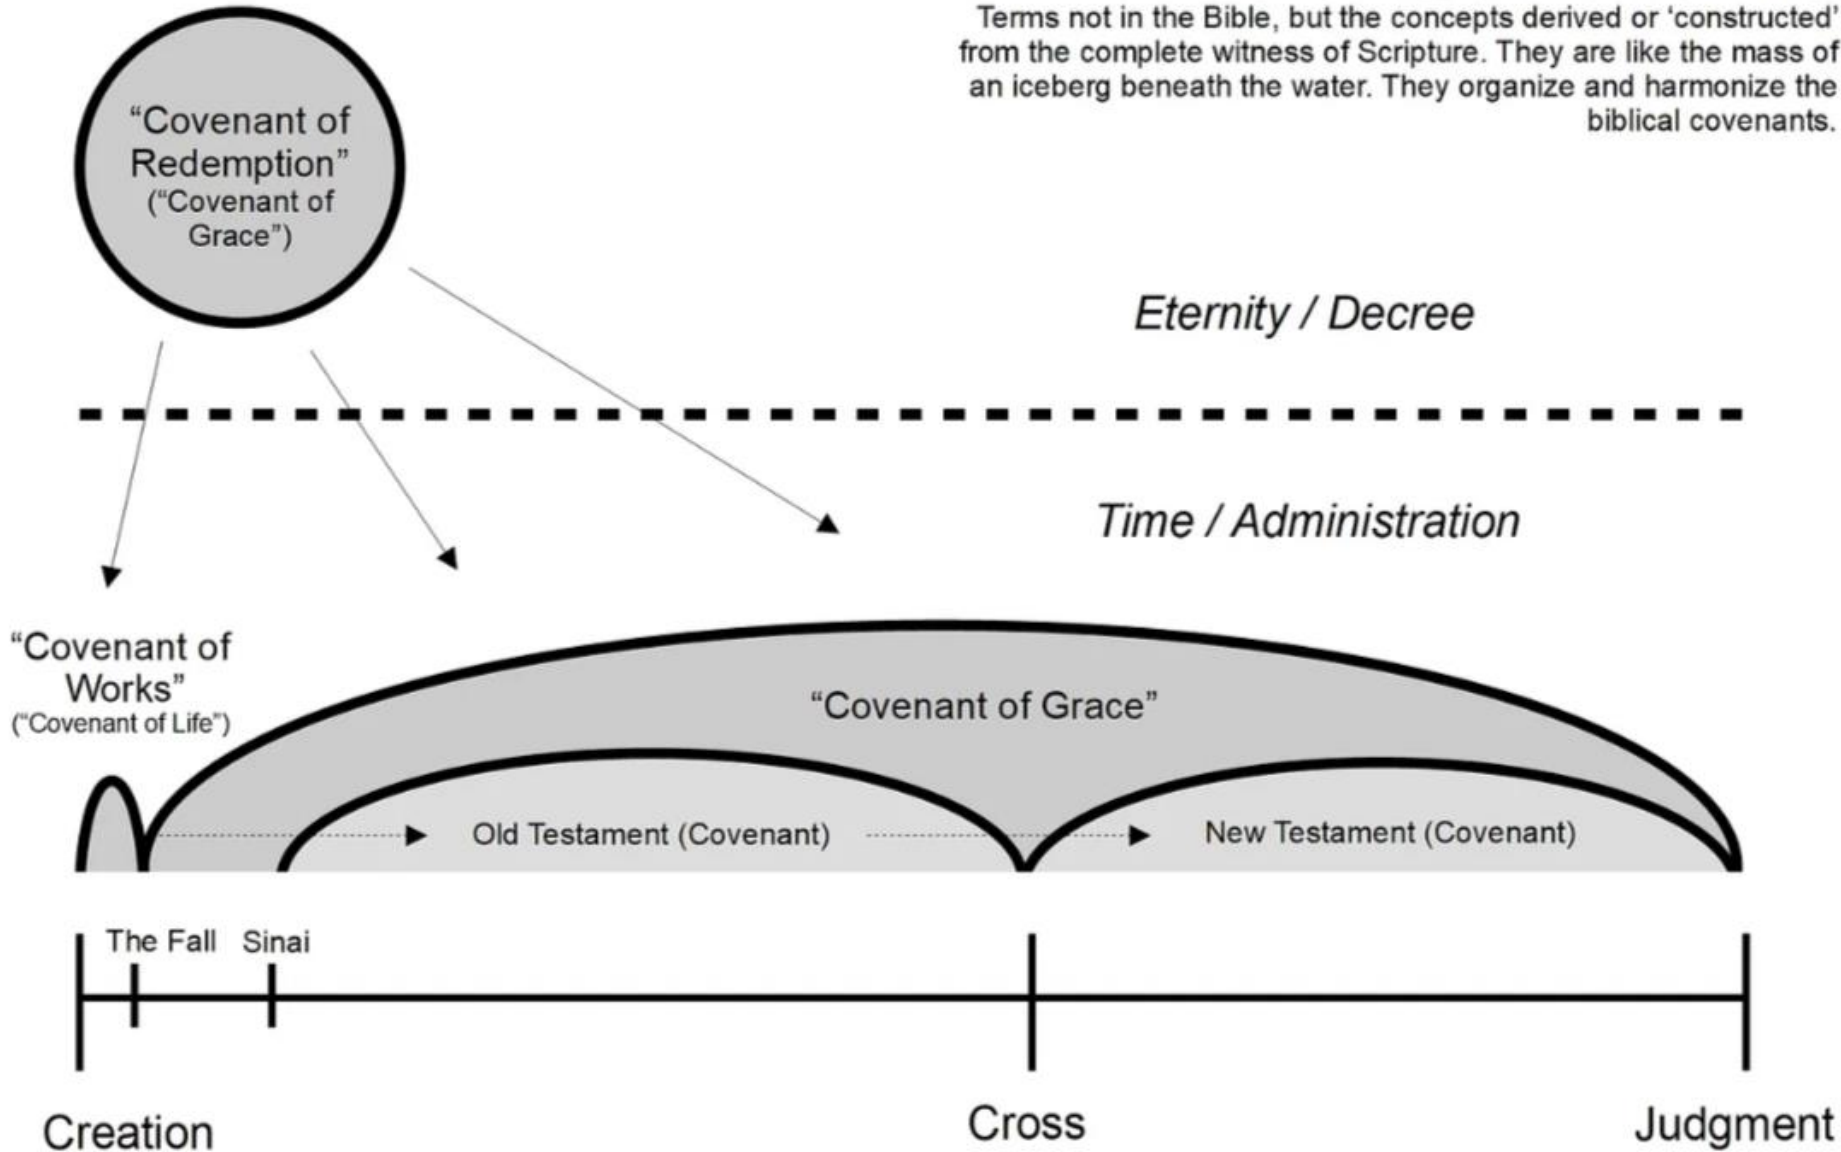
“Covenant of Redemption” (“Covenant of Grace”)

Terms not in the Bible, but the concepts derived or ‘constructed’ from the complete witness of Scripture. They are like the mass of an iceberg beneath the water. They organize and harmonize the biblical covenants.

Eternity / Decree

Time / Administration

“Covenant of Works” (“Covenant of Life”)

“Covenant of Grace”

Old Testament (Covenant)

New Testament (Covenant)

The Fall

Sinai

Creation

Cross

Judgment